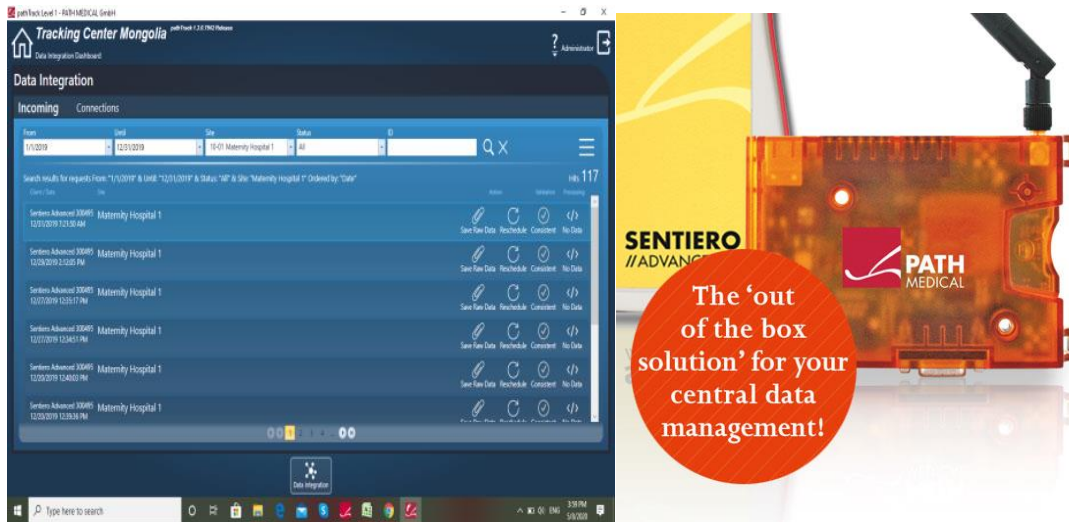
pathTrack Level 1 - PATH MEDICAL GmbH

Tracking Center Mongolia pathTrack 1.2.0 TM2 Release

Data Integration Dashboard

? Administrator

Data Integration

Incoming Connections

From
1/1/2019

Until
12/31/2019

Site
10-01 Maternity Hospital 1

Status
All

ID

Search results for requests From: "1/1/2019" & Until: "12/31/2019" & Status: "All" & Site: "Maternity Hospital 1" Ordered by: "Date"

Hits 117

Client / Date | Site | Action | Validation | Processing

Sentiero Advanced 300495 12/31/2019 1:21:50 AM Maternity Hospital 1 Save Raw Data Reschedule Consistent No Data

Sentiero Advanced 300495 12/29/2019 2:12:05 PM Maternity Hospital 1 Save Raw Data Reschedule Consistent No Data

Sentiero Advanced 300495 12/27/2019 12:35:17 PM Maternity Hospital 1 Save Raw Data Reschedule Consistent No Data

Sentiero Advanced 300495 12/27/2019 12:34:51 PM Maternity Hospital 1 Save Raw Data Reschedule Consistent No Data

Sentiero Advanced 300495 12/20/2019 12:40:03 PM Maternity Hospital 1 Save Raw Data Reschedule Consistent No Data

Sentiero Advanced 300495 12/20/2019 12:39:36 PM Maternity Hospital 1

1 2 3 4

Data Integration

Type here to search

3:58 PM 5/8/2020

SENTIERO //ADVANC

PATH MEDICAL

The 'out of the box solution' for your central data management!